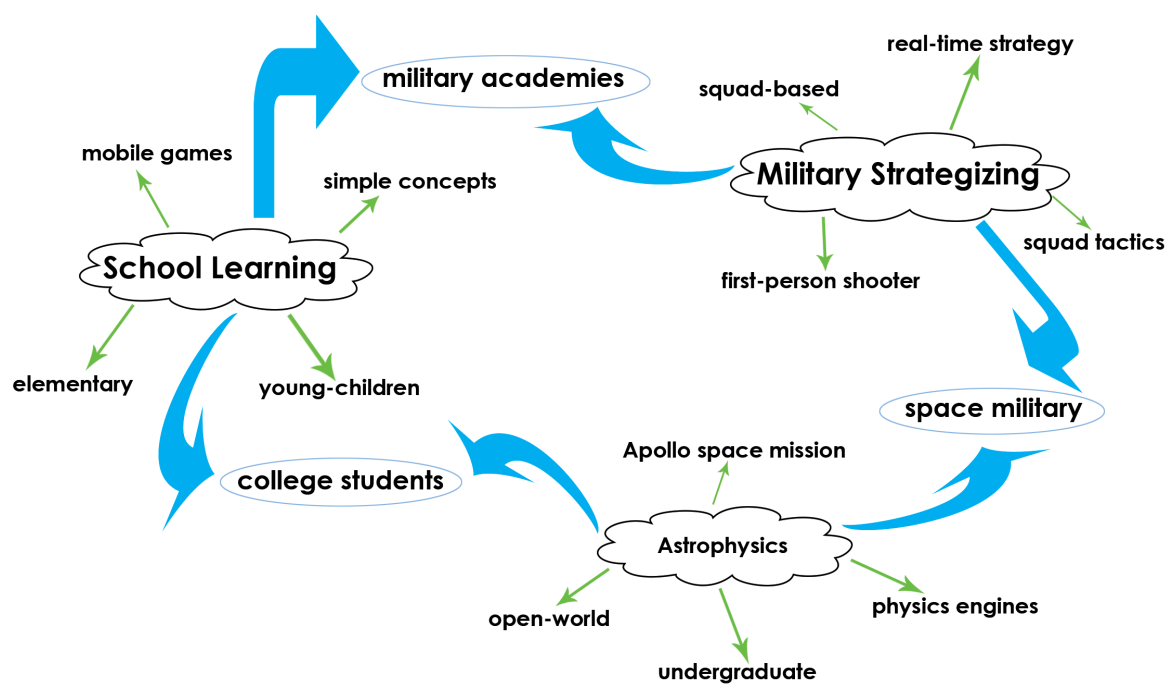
military academies

real-time strategy

squad-based

Military Strategizing

squad tactics

first-person shooter

mobile games

simple concepts

School Learning

elementary

young-children

space military

Apollo space mission

college students

Astrophysics

open-world

physics engines

undergraduate